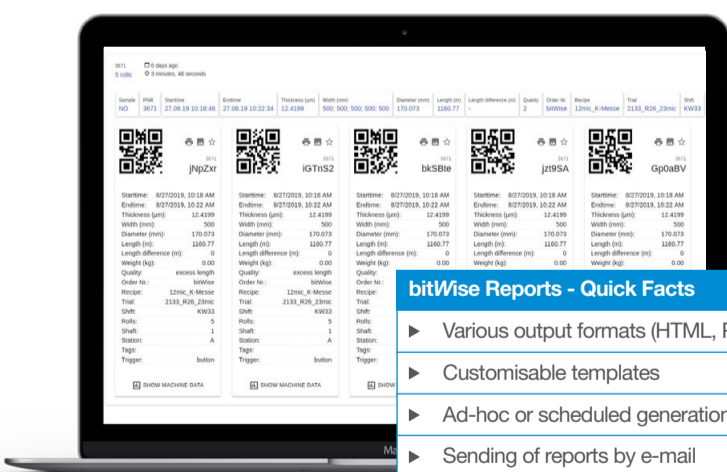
3671
5 rolls
6 days ago
3 minutes, 48 seconds

| Sample | PfdR | Starttime | Endtime | Thickness (µm) | Width (mm) | Diameter (mm) | Length (m) | Length difference (m) | Quality | Order Nr. | Recipe | Trial | Shift |
|---|---|---|---|---|---|---|---|---|---|---|---|---|---|
| NO | 3671 | 27.08.19 10:18:46 | 27.08.19 10:22:34 | 12.4199 | 500; 500; 500; 500; 500 | 170.073 | 1160.77 | - | 2 | bitWise | 12mic_K-Messe | 2133_R26_23mic | KW33 |

3671
jNpZxr
Starttime: 8/27/2019, 10:18 AM
Endtime: 8/27/2019, 10:22 AM
Thickness (µm): 12.4199
Width (mm): 500
Diameter (mm): 170.073
Length (m): 1160.77
Length difference (m): 0
Weight (kg): 0.00
Quality: excess length
Order Nr.: bitWise
Recipe: 12mic_K-Messe
Trial: 2133_R26_23mic
Shift: KW33
Rolls: 5
Shaft: 1
Station: A
Tags:
Trigger: button
SHOW MACHINE DATA

3671
iGTnS2
Starttime: 8/27/2019, 10:18 AM
Endtime: 8/27/2019, 10:22 AM
Thickness (µm): 12.4199
Width (mm): 500
Diameter (mm): 170.073
Length (m): 1160.77
Length difference (m): 0
Weight (kg): 0.00
Quality: excess length
Order Nr.: bitWise
Recipe: 12mic_K-Messe
Trial: 2133_R26_23mic
Shift: KW33
Rolls: 5
Shaft: 1
Station: A
Tags:
Trigger: button
SHOW MACHINE DATA

3671
bkSBte
Starttime: 8/27/2019, 10:18 AM
Endtime: 8/27/2019, 10:22 AM
Thickness (µm): 12.4199
Width (mm): 500
Diameter (mm): 170.073
Length (m): 1160.77
Length difference (m): 0
Weight (kg): 0.00
Quality:
Order Nr.:
Recipe:
Trial:
Shift:
Rolls:
Shaft:
Station:
Tags:
Trigger:
SHOW

3671
jzt9SA
Starttime: 8/27/2019, 10:18 AM
Endtime: 8/27/2019, 10:22 AM
Thickness (µm): 12.4199
Width (mm): 500
Diameter (mm): 170.073
Length (m): 1160.77
Length difference (m): 0
Weight (kg): 0.00

3671
Gp0aBV
Starttime: 8/27/2019, 10:18 AM
Endtime: 8/27/2019, 10:22 AM
Thickness (µm): 12.4199
Width (mm): 500
Diameter (mm): 170.073
Length (m): 1160.77
Length difference (m): 0
Weight (kg): 0.00

bitWise Reports - Quick Facts
► Various output formats (HTML, P
► Customisable templates
► Ad-hoc or scheduled generation
► Sending of reports by e-mail

Ma